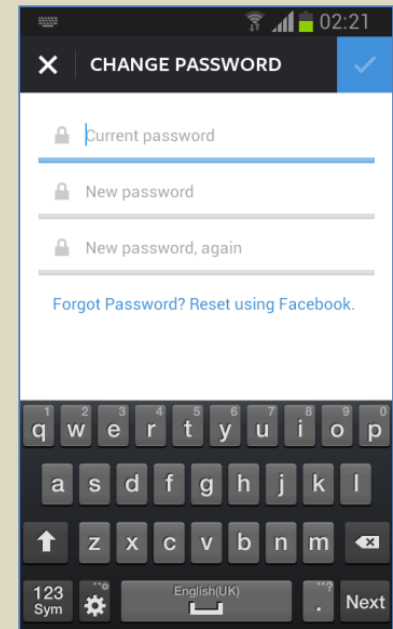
02:21

CHANGE PASSWORD

Current password

New password

New password, again

Forgot Password? Reset using Facebook.

1 q 2 w 3 e 4 r 5 t 6 y 7 u 8 i 9 o 0 p

a s d f g h j k l

z x c v b n m

123 Sym

English(UK)

.

Next